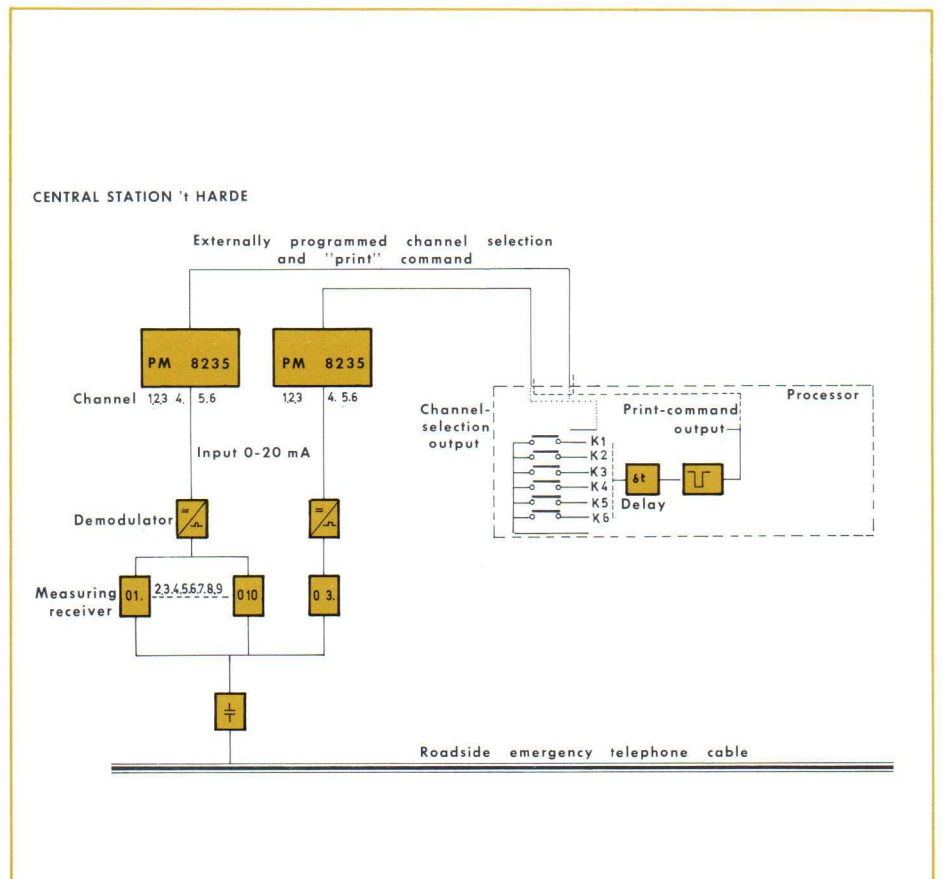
CENTRAL STATION 't HARDE

Externally programmed channel selection and "print" command

PM 8235

PM 8235

Channel 1,2,3 4. 5.6

1,2,3 4. 5.6

Processor

Channel-selection output

Print-command output

K1
K2
K3
K4
K5
K6

$\delta t$

Delay

Input 0-20 mA

Demodulator

Measuring receiver

01.

2,3,4,5,6,7,8,9

010

0 3.

Roadside emergency telephone cable